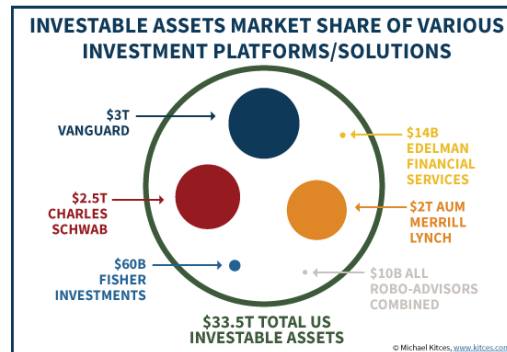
INVESTABLE ASSETS MARKET SHARE OF VARIOUS INVESTMENT PLATFORMS/SOLUTIONS

$3T VANGUARD

$14B EDELMAN FINANCIAL SERVICES

$2.5T CHARLES SCHWAB

$2T AUM MERRILL LYNCH

$60B FISHER INVESTMENTS

$10B ALL ROBO-ADVISORS COMBINED

$33.5T TOTAL US INVESTABLE ASSETS

© Michael Kitces, www.kitces.com